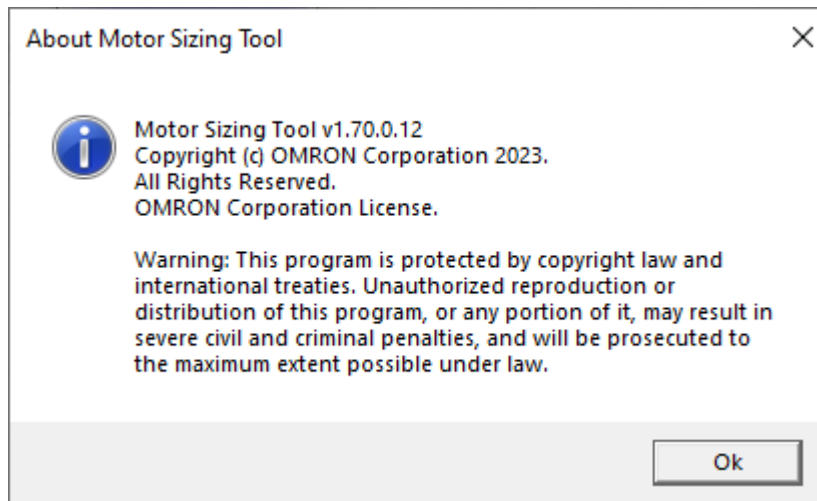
About Motor Sizing Tool

×

Motor Sizing Tool v1.70.0.12
Copyright (c) OMRON Corporation 2023.
All Rights Reserved.
OMRON Corporation License.

Warning: This program is protected by copyright law and international treaties. Unauthorized reproduction or distribution of this program, or any portion of it, may result in severe civil and criminal penalties, and will be prosecuted to the maximum extent possible under law.

Ok